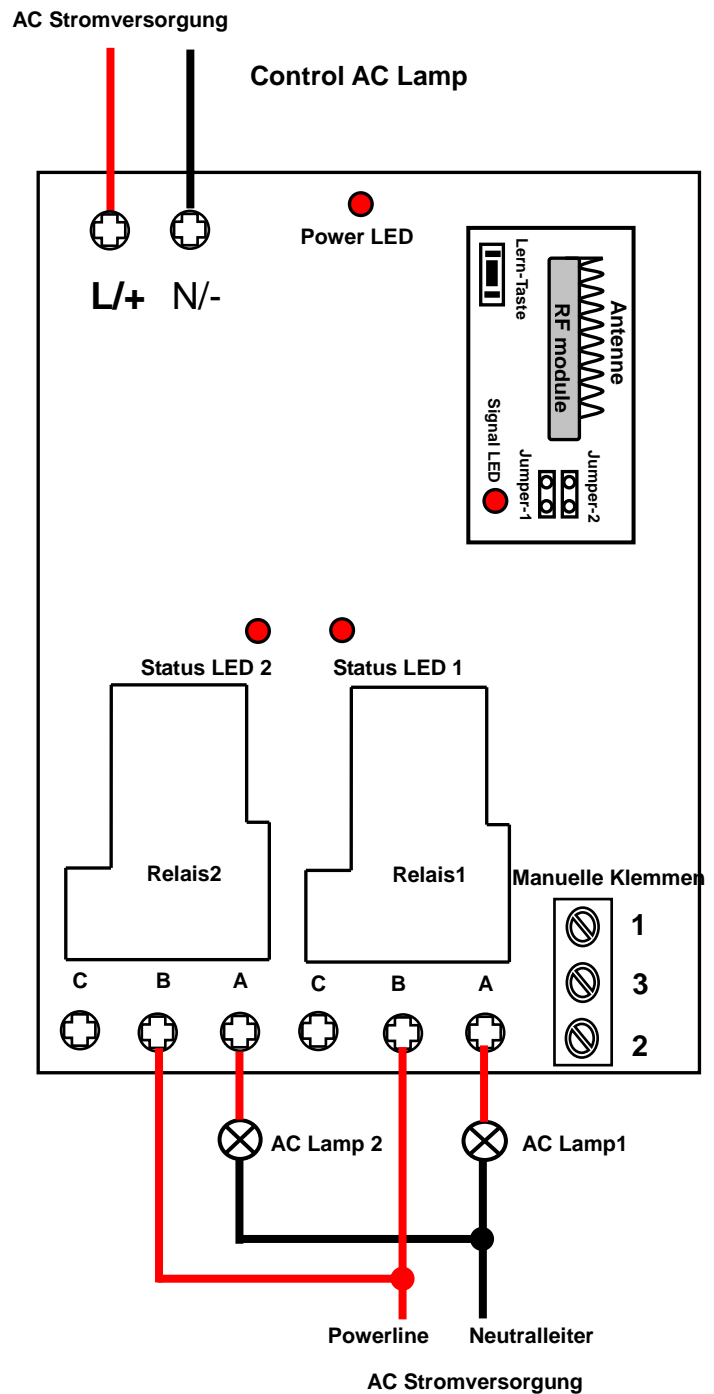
AC Stromversorgung

Control AC Lamp

Power LED

L/+ N/-

Lern-Taste

Antenne

RF module

Signal LED

Jumper-1

Jumper-2

Status LED 2

Status LED 1

Relais2

Relais1

Manuelle Klemmen

1

3

2

C B A C B A

AC Lamp 2

AC Lamp1

Powerline

Neutralleiter

AC Stromversorgung